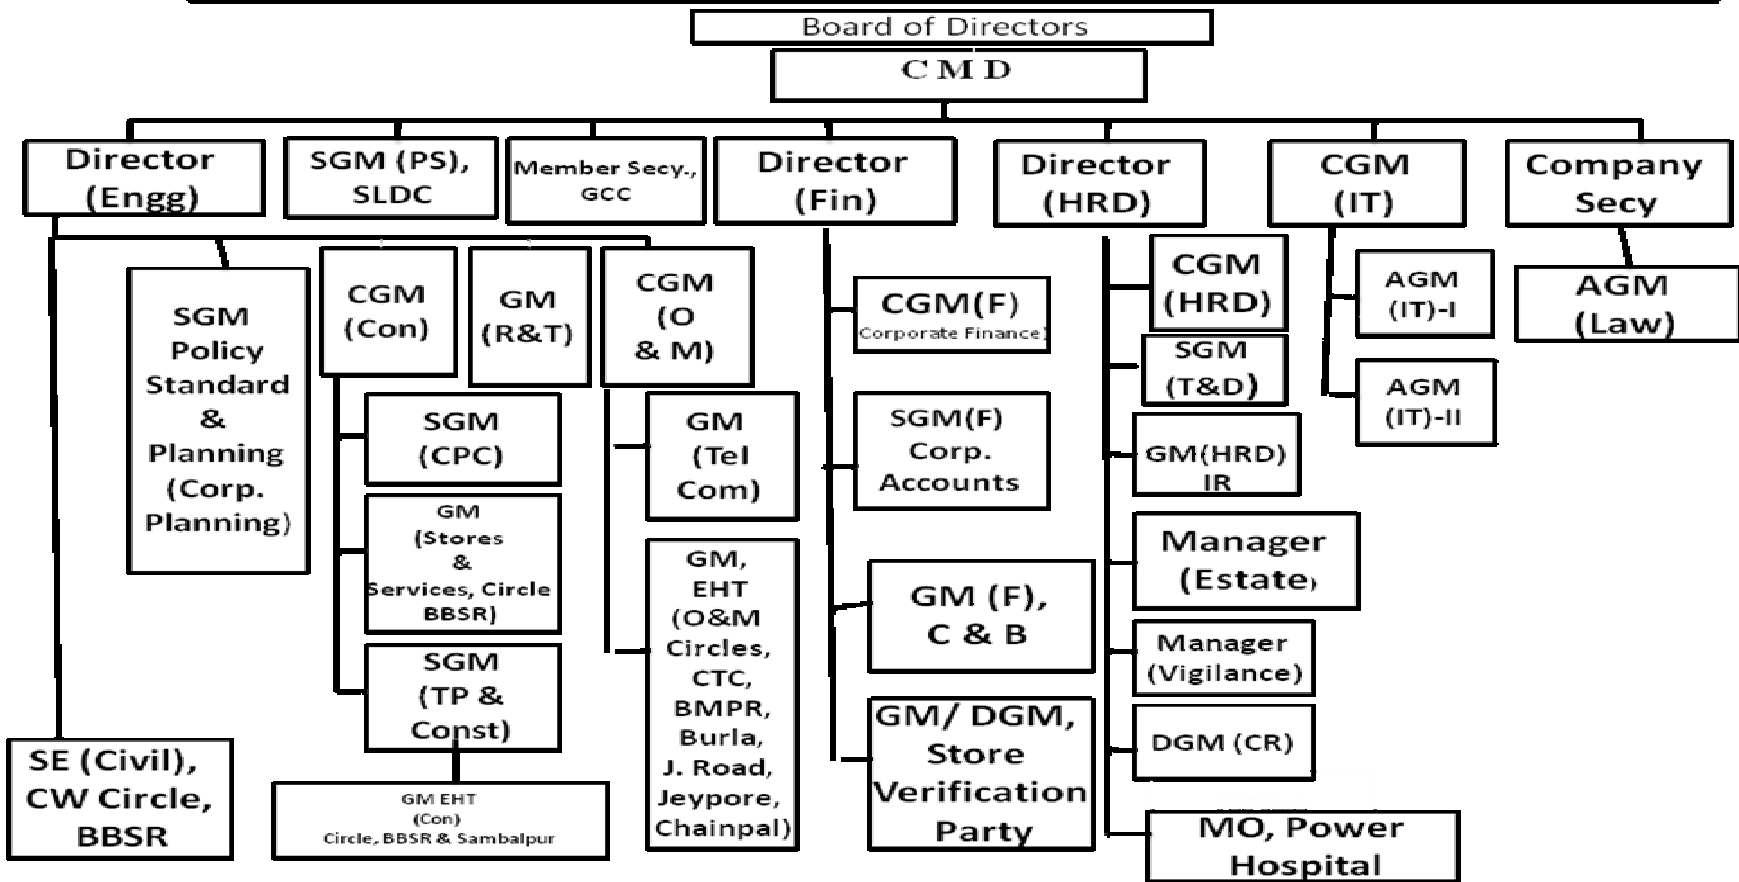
Board of Directors

CMD

Director (Engg)

SGM (PS), SLDC

Member Secy., GCC

Director (Fin)

Director (HRD)

CGM (IT)

Company Secy

SGM Policy Standard & Planning (Corp. Planning)

CGM (Con)

GM (R&T)

CGM (O & M)

SGM (CPC)

GM (Stores & Services, Circle BBSR)

SGM (TP & Const)

GM EHT (Con) Circle, BBSR & Sambalpur

GM (Tel Com)

GM, EHT (O&M Circles, CTC, BMPR, Burla, J. Road, Jeypore, Chainpal)

SE (Civil), CW Circle, BBSR

CGM(F) Corporate Finance)

SGM(F) Corp. Accounts

GM (F), C & B

GM/ DGM, Store Verification Party

CGM (HRD)

SGM (T&D)

GM(HRD) IR

Manager (Estate)

Manager (Vigilance)

DGM (CR)

MO, Power Hospital

AGM (IT)-I

AGM (IT)-II

AGM (Law)